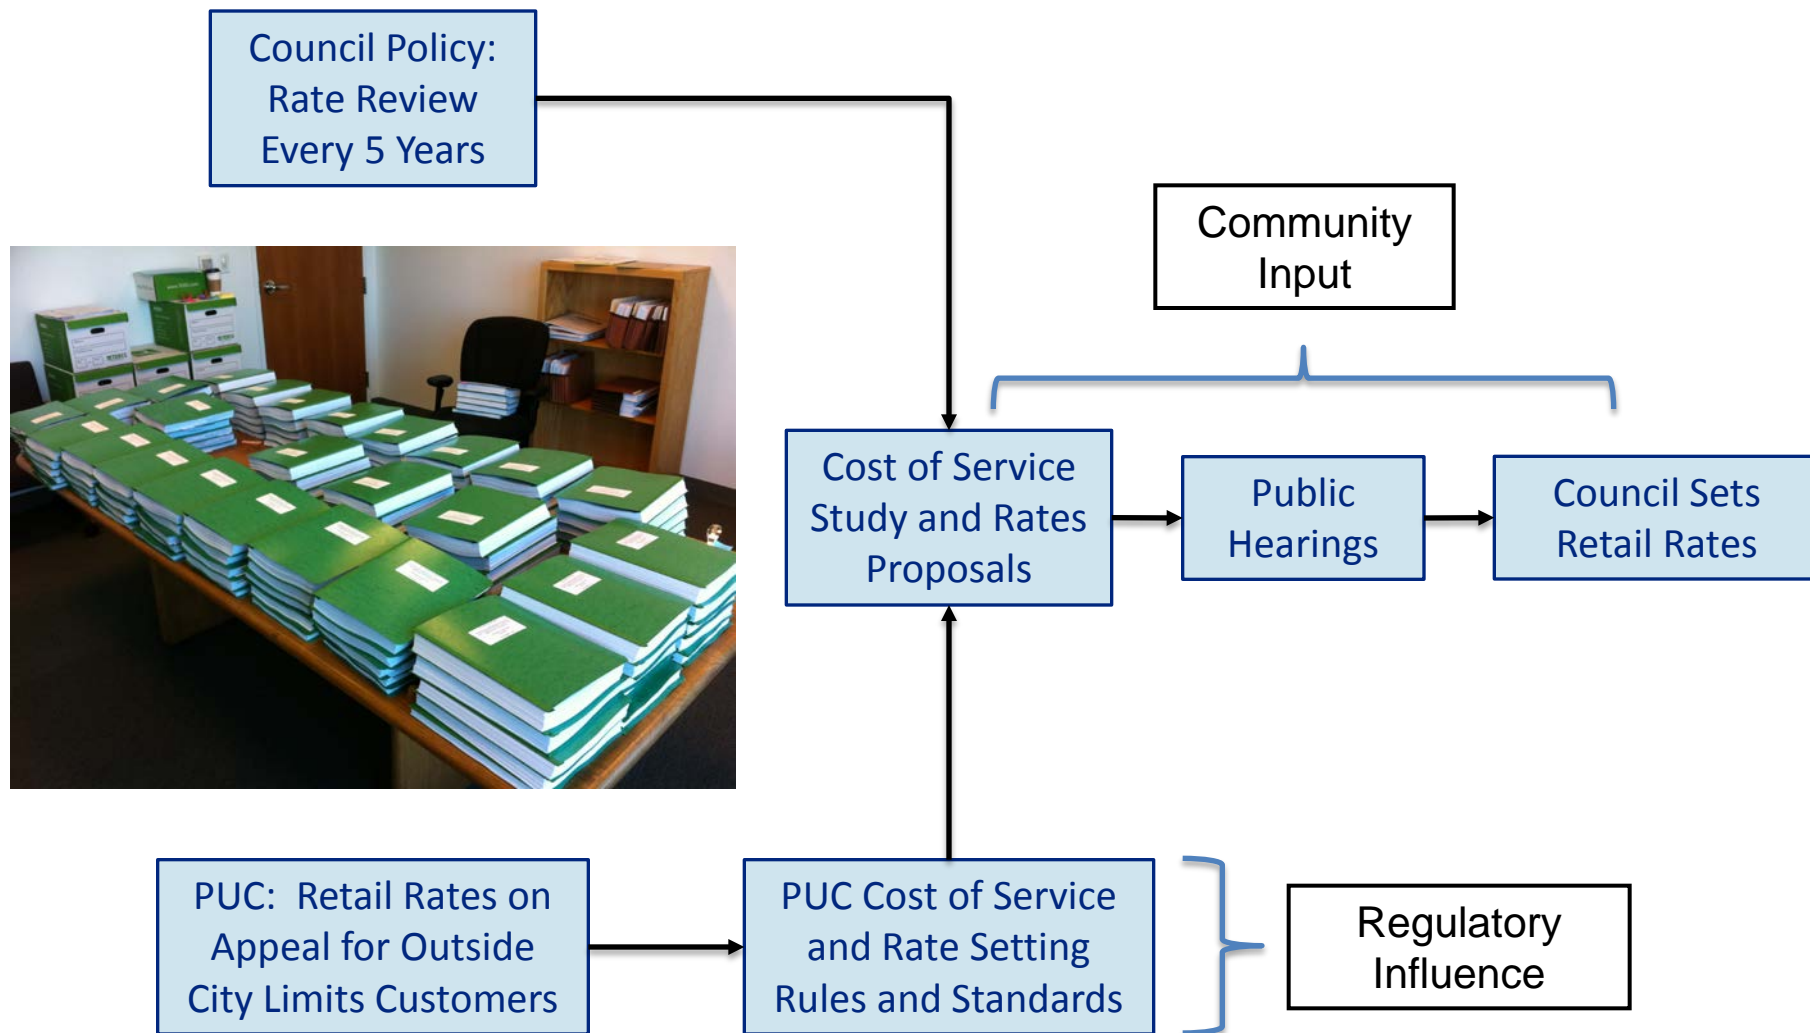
Council Policy: Rate Review Every 5 Years

Community Input

Cost of Service Study and Rates Proposals

Public Hearings

Council Sets Retail Rates

PUC: Retail Rates on Appeal for Outside City Limits Customers

PUC Cost of Service and Rate Setting Rules and Standards

Regulatory Influence